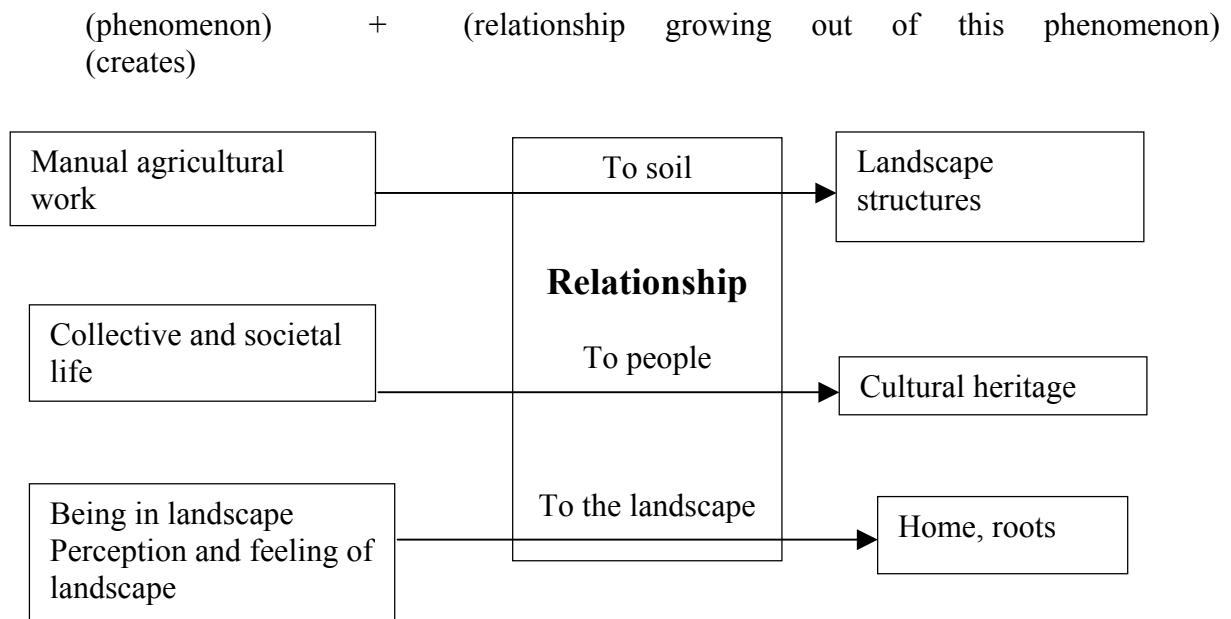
(phenomenon) + (relationship growing out of this phenomenon) (creates)

Manual agricultural work

To soil

Landscape structures

Relationship

Collective and societal life

To people

Cultural heritage

Being in landscape
Perception and feeling of landscape

To the landscape

Home, roots